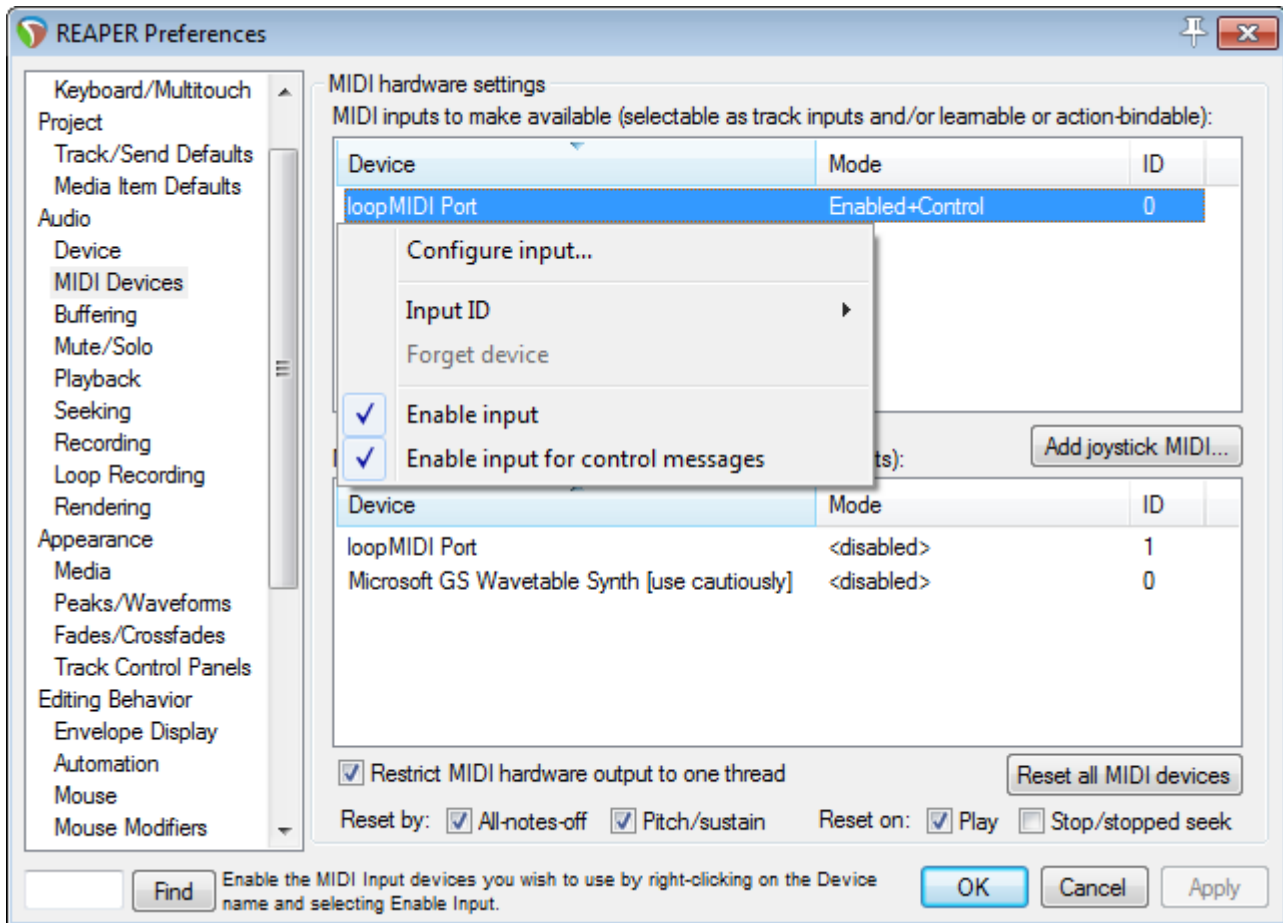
REAPER Preferences

Keyboard/Multitouch
Project
Track/Send Defaults
Media Item Defaults
Audio
Device
MIDI Devices
Buffering
Mute/Solo
Playback
Seeking
Recording
Loop Recording
Rendering
Appearance
Media
Peaks/Waveforms
Fades/Crossfades
Track Control Panels
Editing Behavior
Envelope Display
Automation
Mouse
Mouse Modifiers

MIDI hardware settings
MIDI inputs to make available (selectable as track inputs and/or learnable or action-bindable):

| Device | Mode | ID |
|---|---|---|
| loopMIDI Port | Enabled+Control | 0 |

Configure input...
Input ID
Forget device
Enable input
Enable input for control messages

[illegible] ts):

Add joystick MIDI...

| Device | Mode | ID |
|---|---|---|
| loopMIDI Port | <disabled> | 1 |
| Microsoft GS Wavetable Synth [use cautiously] | <disabled> | 0 |

Restrict MIDI hardware output to one thread
Reset all MIDI devices
Reset by: All-notes-off Pitch/sustain Reset on: Play Stop/stopped seek

Find
Enable the MIDI Input devices you wish to use by right-clicking on the Device name and selecting Enable Input.
OK Cancel Apply